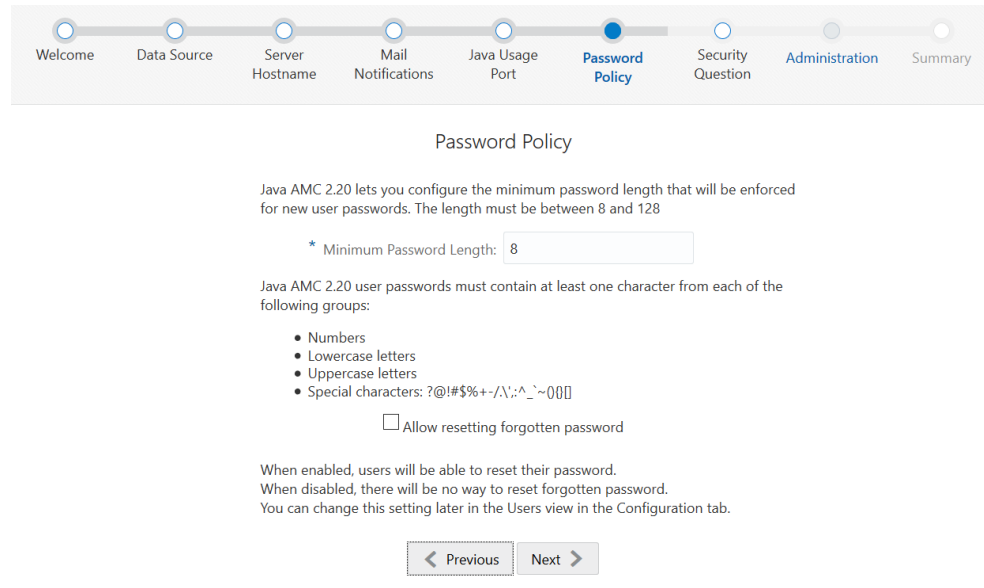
Welcome
Data Source
Server Hostname
Mail Notifications
Java Usage Port
Password Policy
Security Question
Administration
Summary

Password Policy

Java AMC 2.20 lets you configure the minimum password length that will be enforced for new user passwords. The length must be between 8 and 128

* Minimum Password Length: 8

Java AMC 2.20 user passwords must contain at least one character from each of the following groups:

- Numbers
- Lowercase letters
- Uppercase letters
- Special characters: ?@!#$%+-/.\',:^_`~(){}[]

Allow resetting forgotten password

When enabled, users will be able to reset their password.
When disabled, there will be no way to reset forgotten password.
You can change this setting later in the Users view in the Configuration tab.

Previous
Next